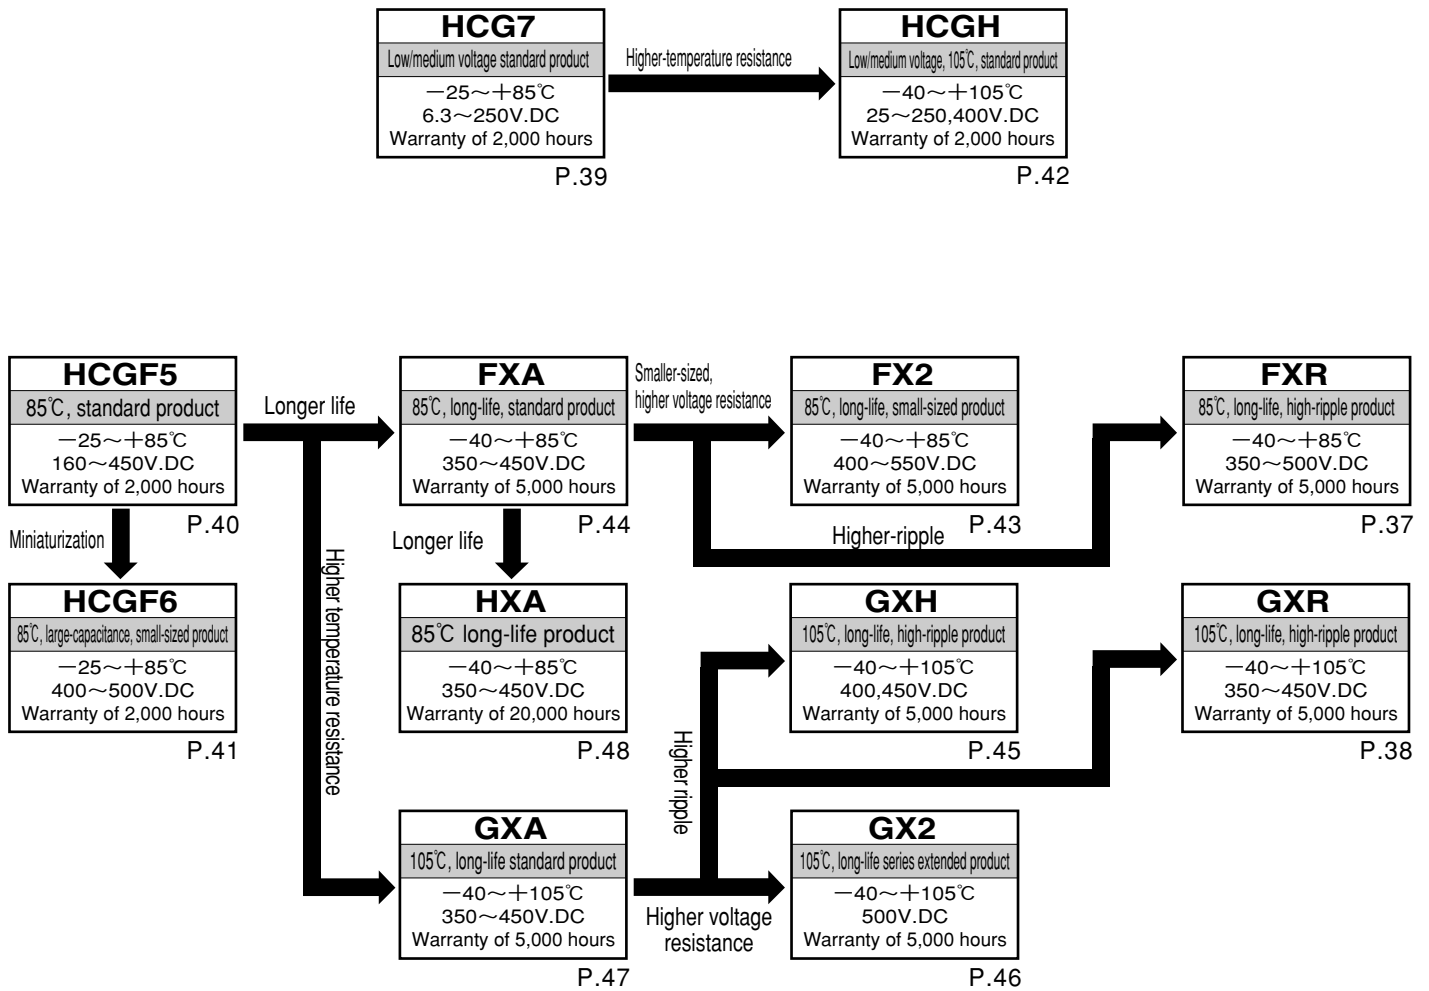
HCG7
Low/medium voltage standard product
−25～+85℃
6.3～250V.DC
Warranty of 2,000 hours
P.39

Higher-temperature resistance

HCGH
Low/medium voltage, 105℃, standard product
−40～+105℃
25～250,400V.DC
Warranty of 2,000 hours
P.42

HCGF5
85℃, standard product
−25～+85℃
160～450V.DC
Warranty of 2,000 hours
P.40

Longer life

FXA
85℃, long-life, standard product
−40～+85℃
350～450V.DC
Warranty of 5,000 hours
P.44

Smaller-sized, higher voltage resistance

FX2
85℃, long-life, small-sized product
−40～+85℃
400～550V.DC
Warranty of 5,000 hours
P.43

FXR
85℃, long-life, high-ripple product
−40～+85℃
350～500V.DC
Warranty of 5,000 hours
P.37

Higher-ripple

Miniaturization

HCGF6
85℃, large-capacitance, small-sized product
−25～+85℃
400～500V.DC
Warranty of 2,000 hours
P.41

Higher temperature resistance

Longer life

HXA
85℃ long-life product
−40～+85℃
350～450V.DC
Warranty of 20,000 hours
P.48

GXH
105℃, long-life, high-ripple product
−40～+105℃
400,450V.DC
Warranty of 5,000 hours
P.45

GXR
105℃, long-life, high-ripple product
−40～+105℃
350～450V.DC
Warranty of 5,000 hours
P.38

Higher ripple

GXA
105℃, long-life standard product
−40～+105℃
350～450V.DC
Warranty of 5,000 hours
P.47

Higher voltage resistance

GX2
105℃, long-life series extended product
−40～+105℃
500V.DC
Warranty of 5,000 hours
P.46